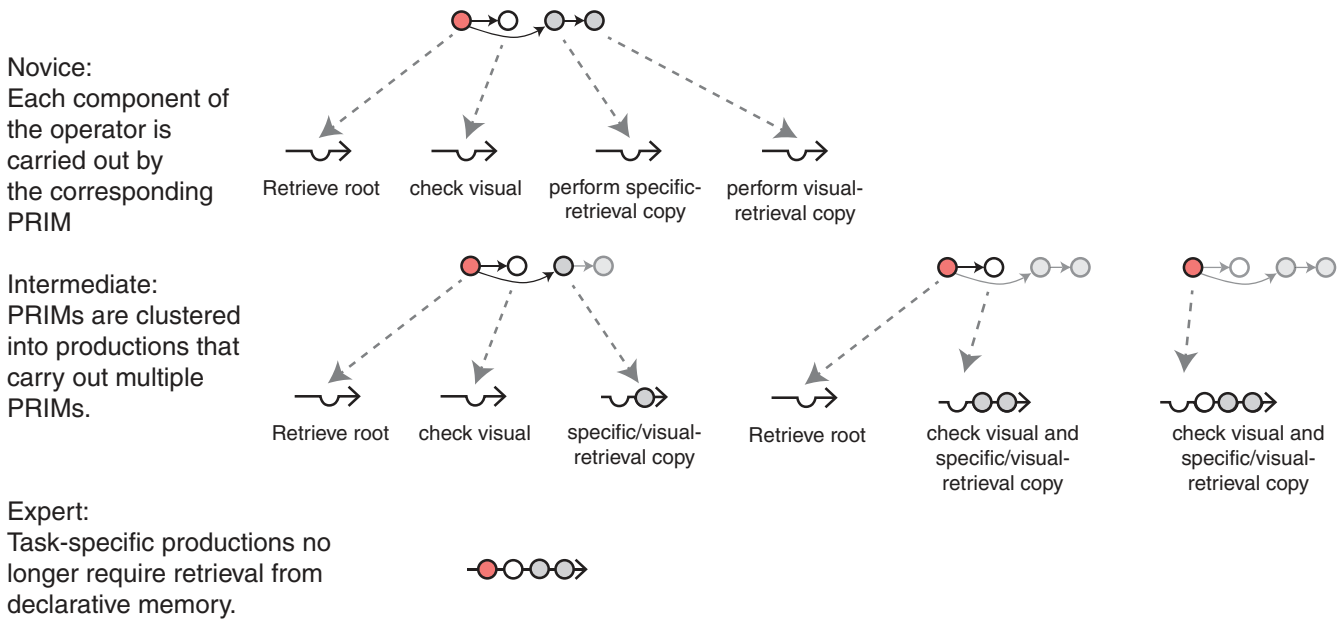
Novice:
Each component of the operator is carried out by the corresponding PRIM

Retrieve root

check visual

perform specific-retrieval copy

perform visual-retrieval copy

Intermediate:
PRIMs are clustered into productions that carry out multiple PRIMs.

Retrieve root

check visual

specific/visual-retrieval copy

Retrieve root

check visual and specific/visual-retrieval copy

check visual and specific/visual-retrieval copy

Expert:
Task-specific productions no longer require retrieval from declarative memory.